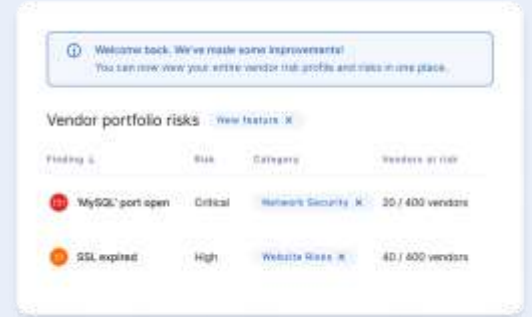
Welcome back. We've made some improvements!
You can now view your entire vendor risk profile and risks in one place.

Vendor portfolio risks New feature ✕

| Finding ↓ | Risk | Category | Vendors at risk |
|---|---|---|---|
| 'MySQL' port open | Critical | Network Security ✕ | 20 / 400 vendors |
| SSL expired | High | Website Risks ✕ | 40 / 400 vendors |